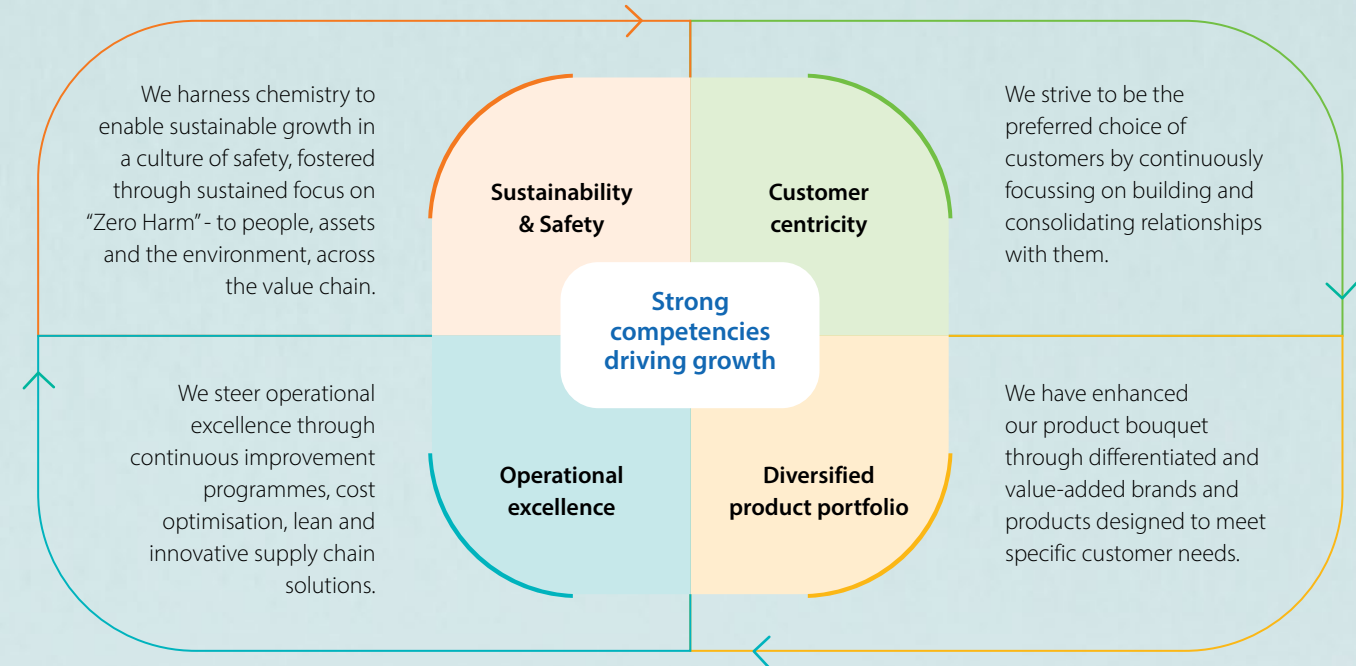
We harness chemistry to enable sustainable growth in a culture of safety, fostered through sustained focus on "Zero Harm" - to people, assets and the environment, across the value chain.

Sustainability & Safety

Customer centricity

We strive to be the preferred choice of customers by continuously focussing on building and consolidating relationships with them.

Strong competencies driving growth

We steer operational excellence through continuous improvement programmes, cost optimisation, lean and innovative supply chain solutions.

Operational excellence

Diversified product portfolio

We have enhanced our product bouquet through differentiated and value-added brands and products designed to meet specific customer needs.